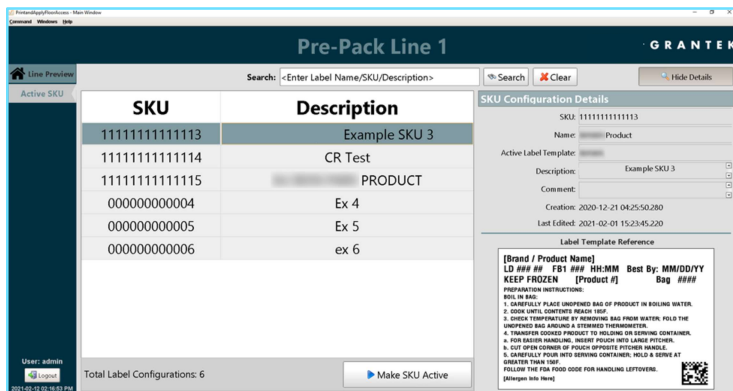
PrintandApplyFloorAccess - Main Window
Command Windows Help

Pre-Pack Line 1

GRANTEK

Line Preview

Active SKU

Search: <Enter Label Name/SKU/Description>

Search

Clear

Hide Details

| SKU | Description |
|---|---|
| 11111111111113 | Example SKU 3 |
| 11111111111114 | CR Test |
| 11111111111115 | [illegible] PRODUCT |
| 000000000004 | Ex 4 |
| 000000000005 | Ex 5 |
| 000000000006 | ex 6 |

SKU Configuration Details

SKU: 11111111111113

Name: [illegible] Product

Active Label Template: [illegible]

Description: Example SKU 3

Comment:

Creation: 2020-12-21 04:25:50.280

Last Edited: 2021-02-01 15:23:45.220

Label Template Reference

[Brand / Product Name]
LD ### ## FB1 ### HH:MM Best By: MM/DD/YY
KEEP FROZEN [Product #] Bag ####
PREPARATION INSTRUCTIONS:
BOIL IN BAG:
1. CAREFULLY PLACE UNOPENED BAG OF PRODUCT IN BOILING WATER.
2. COOK UNTIL CONTENTS REACH 185F.
3. CHECK TEMPERATURE BY REMOVING BAG FROM WATER; FOLD THE UNOPENED BAG AROUND A STEMMED THERMOMETER.
4. TRANSFER COOKED PRODUCT TO HOLDING OR SERVING CONTAINER.
a. FOR EASIER HANDLING, INSERT POUCH INTO LARGE PITCHER.
b. CUT OPEN CORNER OF POUCH OPPOSITE PITCHER HANDLE.
5. CAREFULLY POUR INTO SERVING CONTAINER; HOLD & SERVE AT GREATER THAN 135F.
FOLLOW THE FDA FOOD CODE FOR HANDLING LEFTOVERS.
[Allergen Info Here]

User: admin

Logout

2021-02-12 02:16:53 PM

Total Label Configurations: 6

Make SKU Active